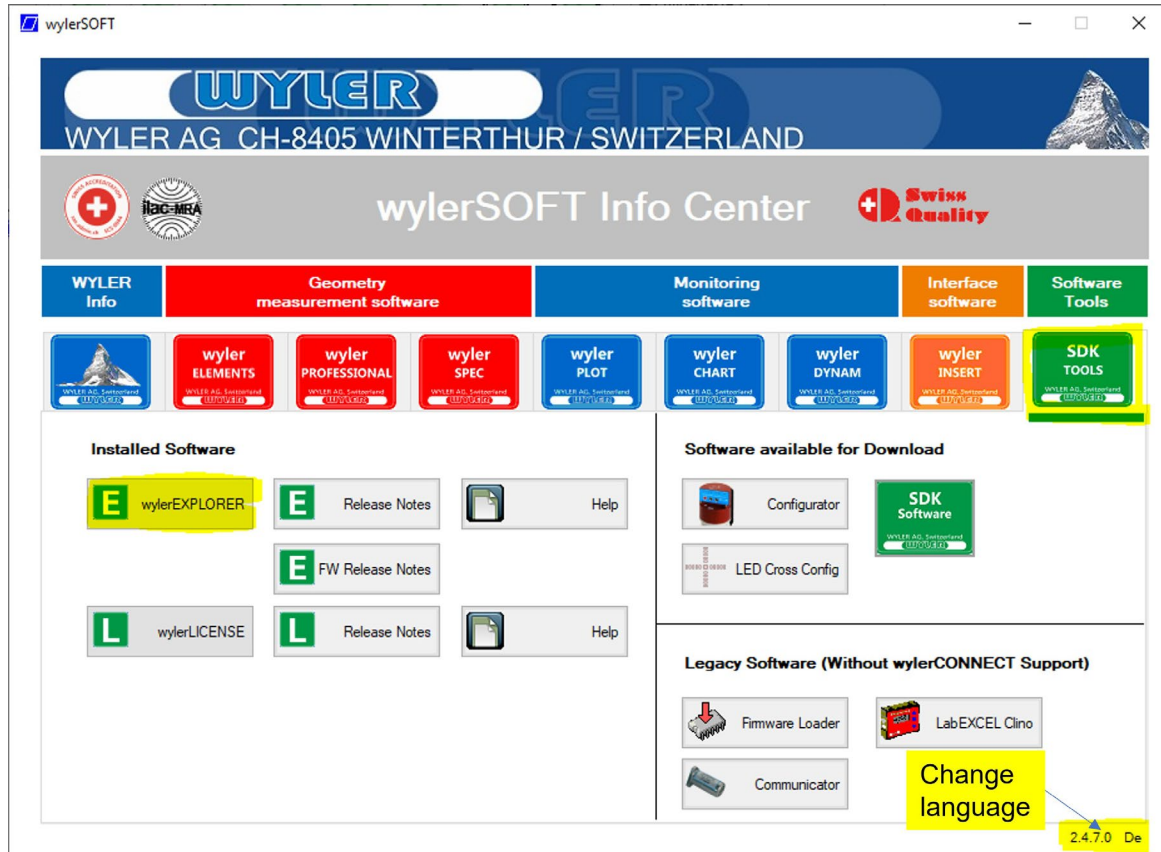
wylerSOFT

WYLER

WYLER AG CH-8405 WINTERTHUR / SWITZERLAND

ilac-MRA

wylerSOFT Info Center

Swiss Quality

WYLER Info

Geometry measurement software

Monitoring software

Interface software

Software Tools

wyler ELEMENTS

wyler PROFESSIONAL

wyler SPEC

wyler PLOT

wyler CHART

wyler DYNAM

wyler INSERT

SDK TOOLS

Installed Software

E wylerEXPLORER

E Release Notes

Help

E FW Release Notes

L wylerLICENSE

L Release Notes

Help

Software available for Download

Configurator

SDK Software

LED Cross Config

Legacy Software (Without wylerCONNECT Support)

Firmware Loader

LabEXCEL Clino

Communicator

Change language

2.4.7.0 De